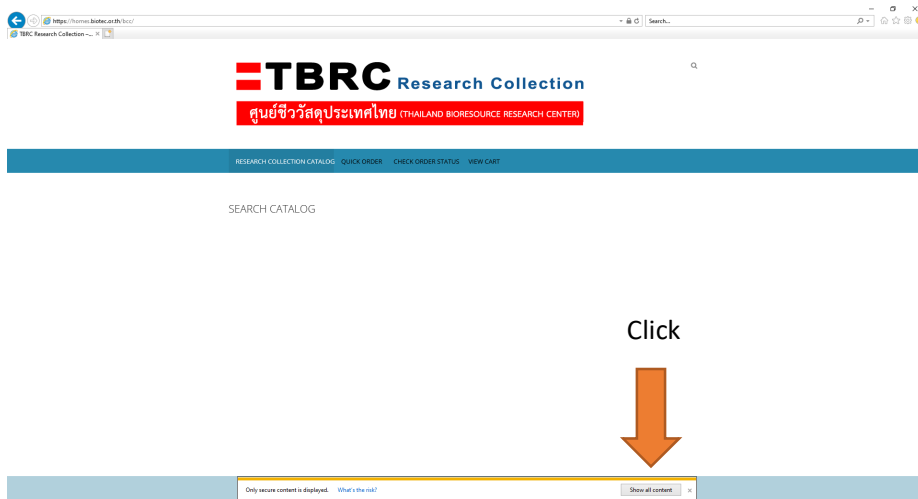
https://tbrcnetwork.biotec.or.th/bcc/

Search...

TBRC Research Collection -...

TBRC Research Collection

ศูนย์ชีววัสดุประเทศไทย (THAILAND BIORESOURCE RESEARCH CENTER)

RESEARCH COLLECTION CATALOG QUICK ORDER CHECK ORDER STATUS VIEW CART

SEARCH CATALOG

Click

Only secure content is displayed. What's the risk?

Show all content ×